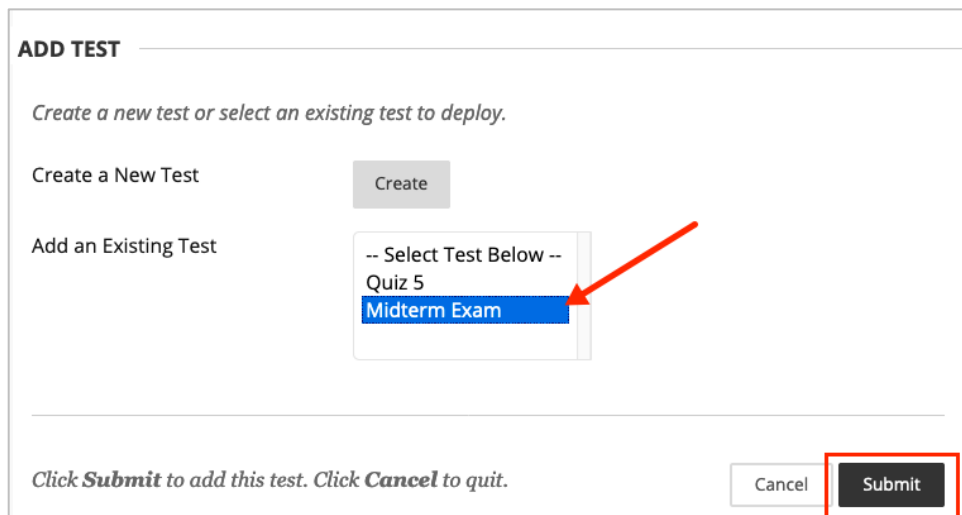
ADD TEST

*Create a new test or select an existing test to deploy.*

Create a New Test

Create

Add an Existing Test

-- Select Test Below --
Quiz 5
Midterm Exam

*Click **Submit** to add this test. Click **Cancel** to quit.*

Cancel

Submit